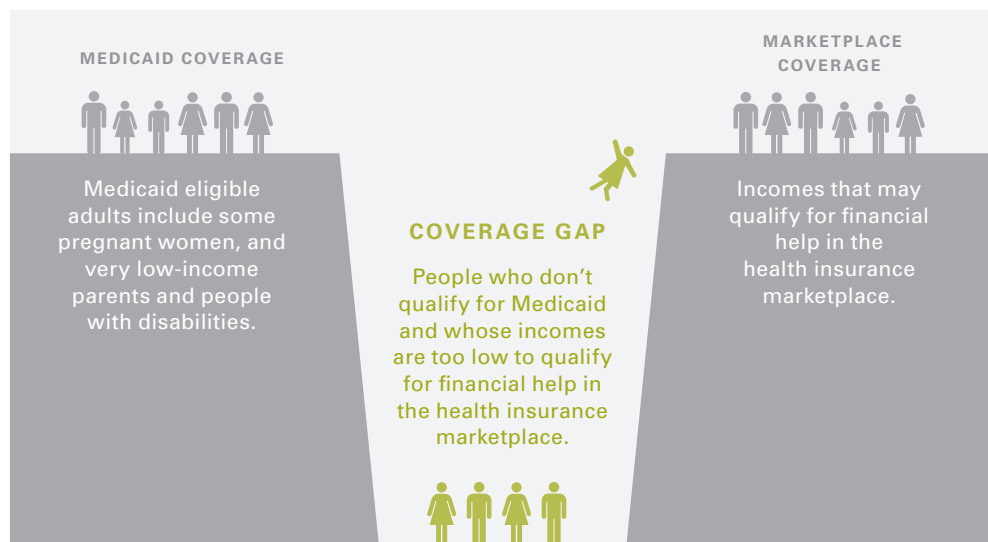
MEDICAID COVERAGE

Medicaid eligible adults include some pregnant women, and very low-income parents and people with disabilities.

COVERAGE GAP

People who don't qualify for Medicaid and whose incomes are too low to qualify for financial help in the health insurance marketplace.

MARKETPLACE COVERAGE

Incomes that may qualify for financial help in the health insurance marketplace.